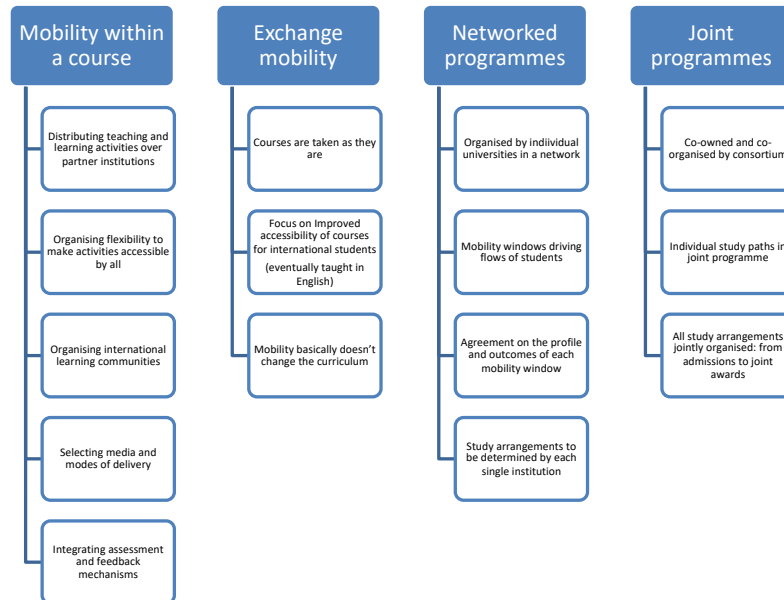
Mobility within a course

Distributing teaching and learning activities over partner institutions

Organising flexibility to make activities accessible by all

Organising international learning communities

Selecting media and modes of delivery

Integrating assessment and feedback mechanisms

Exchange mobility

Courses are taken as they are

Focus on Improved accessibility of courses for international students (eventually taught in English)

Mobility basically doesn't change the curriculum

Networked programmes

Organised by indiividual universities in a network

Mobility windows driving flows of students

Agreement on the profile and outcomes of each mobility window

Study arrangements to be determined by each single institution

Joint programmes

Co-owned and co-organised by consortium

Individual study paths in joint programme

All study arrangements jointly organised: from admissions to joint awards